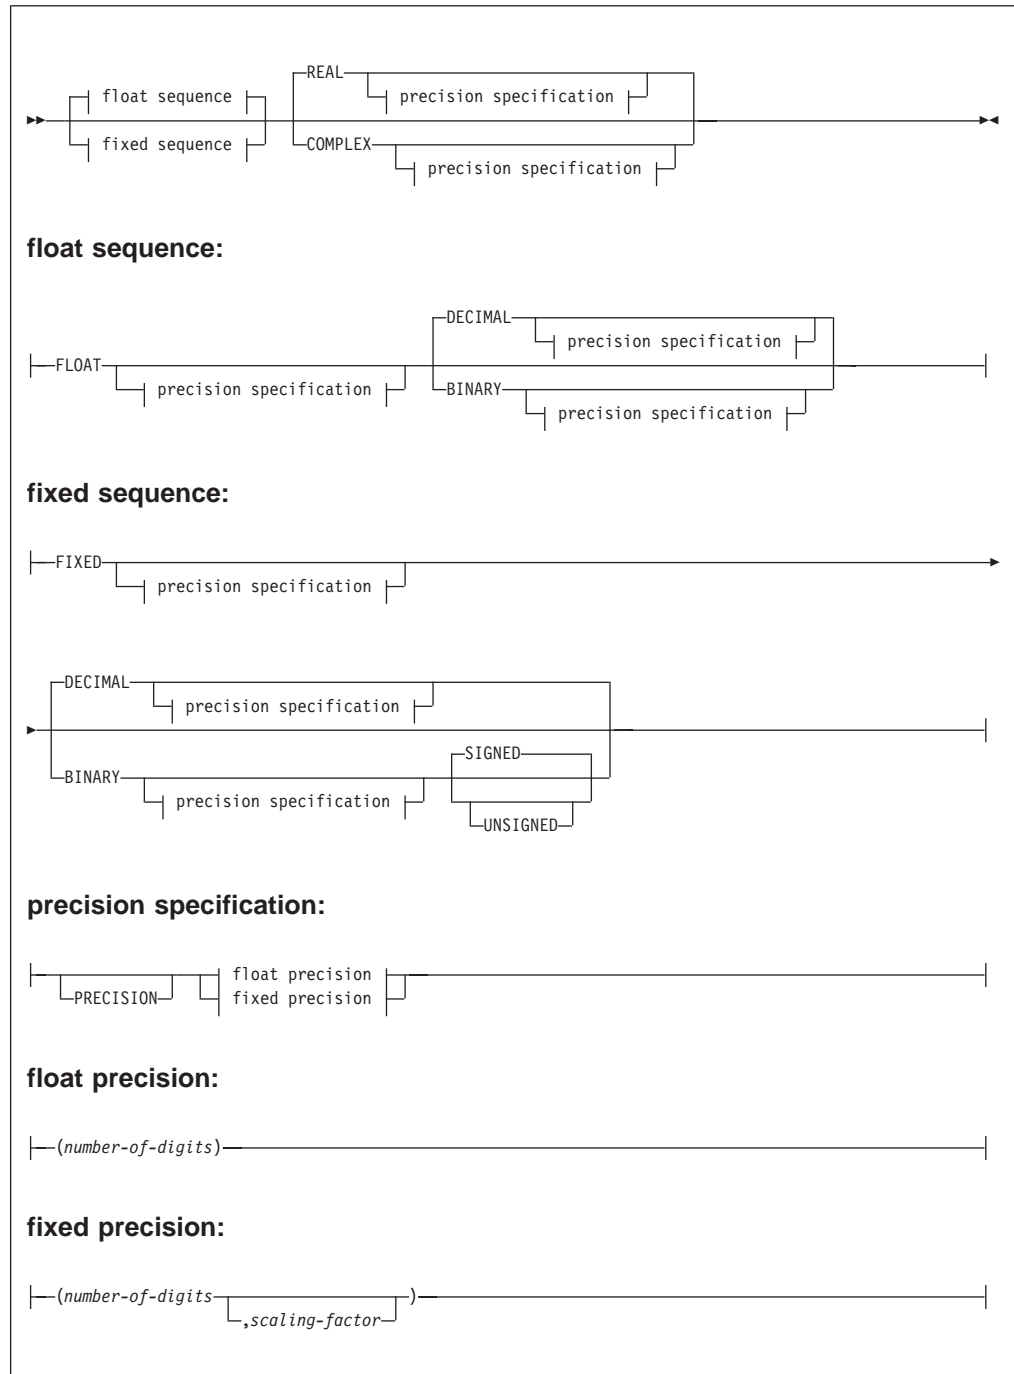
float sequence
fixed sequence
REAL
precision specification
COMPLEX
precision specification

float sequence:

FLOAT
precision specification
DECIMAL
precision specification
BINARY
precision specification

fixed sequence:

FIXED
precision specification

DECIMAL
precision specification
BINARY
precision specification
SIGNED
UNSIGNED

precision specification:

PRECISION
float precision
fixed precision

float precision:

(number-of-digits)

fixed precision:

(number-of-digits
,scaling-factor
)